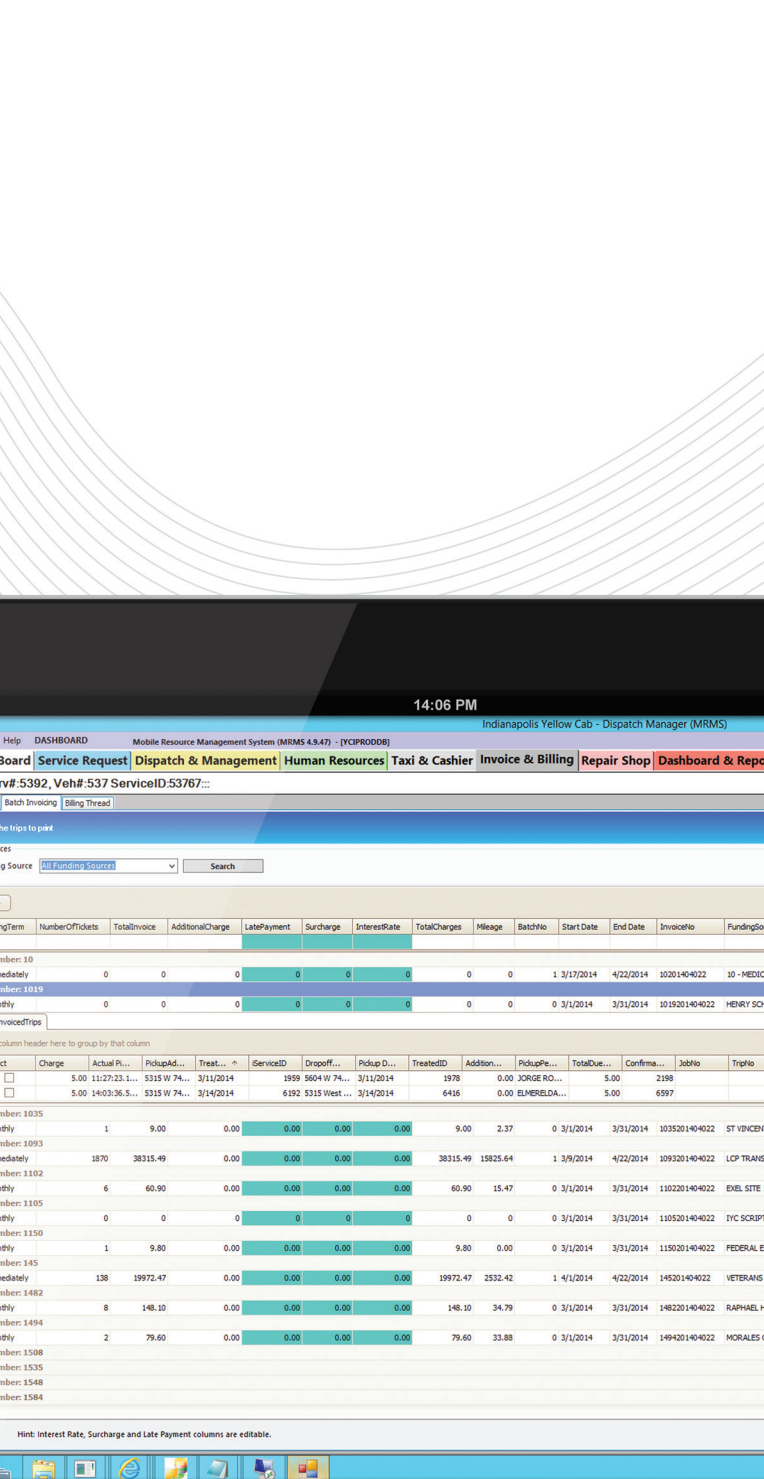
14:06 PM

Indianapolis Yellow Cab - Dispatch Manager (MRMS)

Help DASHBOARD Mobile Resource Management System (MRMS 4.9.47) - [YCIPRODDB]

Board Service Request Dispatch & Management Human Resources Taxi & Cashier Invoice & Billing Repair Shop Dashboard & Repo

rv#:5392, Veh#:537 ServiceID:53767:::

Batch Invoicing Billing Thread

he trips to print

ces

g Source All Funding Sources Search

| ngTerm | NumberOfTickets | TotalInvoice | AdditionalCharge | LatePayment | Surcharge | InterestRate | TotalCharges | Mileage | BatchNo | Start Date | End Date | InvoiceNo | FundingSo |
|---|---|---|---|---|---|---|---|---|---|---|---|---|---|
| mber: 10 | | | | | | | | | | | | | |
| ediately | 0 | 0 | 0 | 0 | 0 | 0 | 0 | 0 | 1 | 3/17/2014 | 4/22/2014 | 10201404022 | 10 - MEDIC |
| mber: 1019 | | | | | | | | | | | | | |
| thly | 0 | 0 | 0 | 0 | 0 | 0 | 0 | 0 | 0 | 3/1/2014 | 3/31/2014 | 1019201404022 | HENRY SCH |

nvoicedTrips

column header here to group by that column

| ct | Charge | Actual Pi... | PickupAd... | Treat... | iServiceID | Dropoff... | Pickup D... | TreatedID | Addition... | PickupPe... | TotalDue... | Confirma... | JobNo | TripNo |
|---|---|---|---|---|---|---|---|---|---|---|---|---|---|---|
| ☐ | 5.00 | 11:27:23.1... | 5315 W 74... | 3/11/2014 | 1959 | 5604 W 74... | 3/11/2014 | 1978 | 0.00 | JORGE RO... | 5.00 | 2198 | | |
| ☐ | 5.00 | 14:03:36.5... | 5315 W 74... | 3/14/2014 | 6192 | 5315 West ... | 3/14/2014 | 6416 | 0.00 | ELMERELDA... | 5.00 | 6597 | | |

| | | | | | | | | | | | | | |
|---|---|---|---|---|---|---|---|---|---|---|---|---|---|
| mber: 1035 | | | | | | | | | | | | | |
| thly | 1 | 9.00 | 0.00 | 0.00 | 0.00 | 0.00 | 9.00 | 2.37 | 0 | 3/1/2014 | 3/31/2014 | 1035201404022 | ST VINCENT |
| mber: 1093 | | | | | | | | | | | | | |
| ediately | 1870 | 38315.49 | 0.00 | 0.00 | 0.00 | 0.00 | 38315.49 | 15825.64 | 1 | 3/9/2014 | 4/22/2014 | 1093201404022 | LCP TRANS |
| mber: 1102 | | | | | | | | | | | | | |
| thly | 6 | 60.90 | 0.00 | 0.00 | 0.00 | 0.00 | 60.90 | 15.47 | 0 | 3/1/2014 | 3/31/2014 | 1102201404022 | EXEL SITE |
| mber: 1105 | | | | | | | | | | | | | |
| thly | 0 | 0 | 0 | 0 | 0 | 0 | 0 | 0 | 0 | 3/1/2014 | 3/31/2014 | 1105201404022 | IYC SCRIPT |
| mber: 1150 | | | | | | | | | | | | | |
| thly | 1 | 9.80 | 0.00 | 0.00 | 0.00 | 0.00 | 9.80 | 0.00 | 0 | 3/1/2014 | 3/31/2014 | 1150201404022 | FEDERAL E |
| mber: 145 | | | | | | | | | | | | | |
| ediately | 138 | 19972.47 | 0.00 | 0.00 | 0.00 | 0.00 | 19972.47 | 2532.42 | 1 | 4/1/2014 | 4/22/2014 | 145201404022 | VETERANS |
| mber: 1482 | | | | | | | | | | | | | |
| thly | 8 | 148.10 | 0.00 | 0.00 | 0.00 | 0.00 | 148.10 | 34.79 | 0 | 3/1/2014 | 3/31/2014 | 1482201404022 | RAPHAEL H |
| mber: 1494 | | | | | | | | | | | | | |
| thly | 2 | 79.60 | 0.00 | 0.00 | 0.00 | 0.00 | 79.60 | 33.88 | 0 | 3/1/2014 | 3/31/2014 | 1494201404022 | MORALES |
| mber: 1508 | | | | | | | | | | | | | |
| mber: 1535 | | | | | | | | | | | | | |
| mber: 1548 | | | | | | | | | | | | | |
| mber: 1584 | | | | | | | | | | | | | |

Hint: Interest Rate, Surcharge and Late Payment columns are editable.